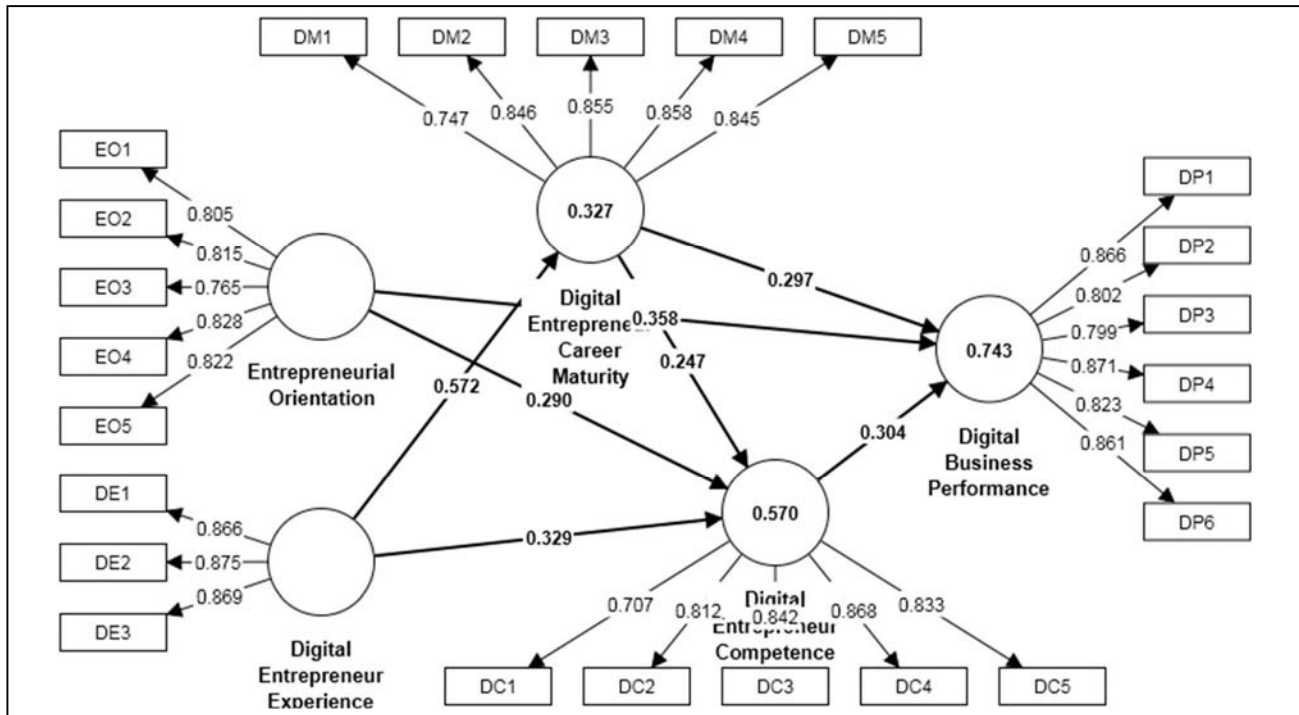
DM1 DM2 DM3 DM4 DM5

0.747 0.846 0.855 0.858 0.845

EO1
EO2
EO3
EO4
EO5

0.805
0.815
0.765
0.828
0.822

0.327

Digital Entrepreneur Career Maturity

0.297

0.358

0.247

Entrepreneurial Orientation

0.572

0.290

DP1
DP2
DP3
DP4
DP5
DP6

0.866
0.802
0.799
0.871
0.823
0.861

0.743

Digital Business Performance

0.304

DE1
DE2
DE3

0.866
0.875
0.869

0.329

0.570

Digital Entrepreneur Experience

0.707 0.812 0.842 0.868 0.833

Digital Entrepreneur Competence

DC1 DC2 DC3 DC4 DC5